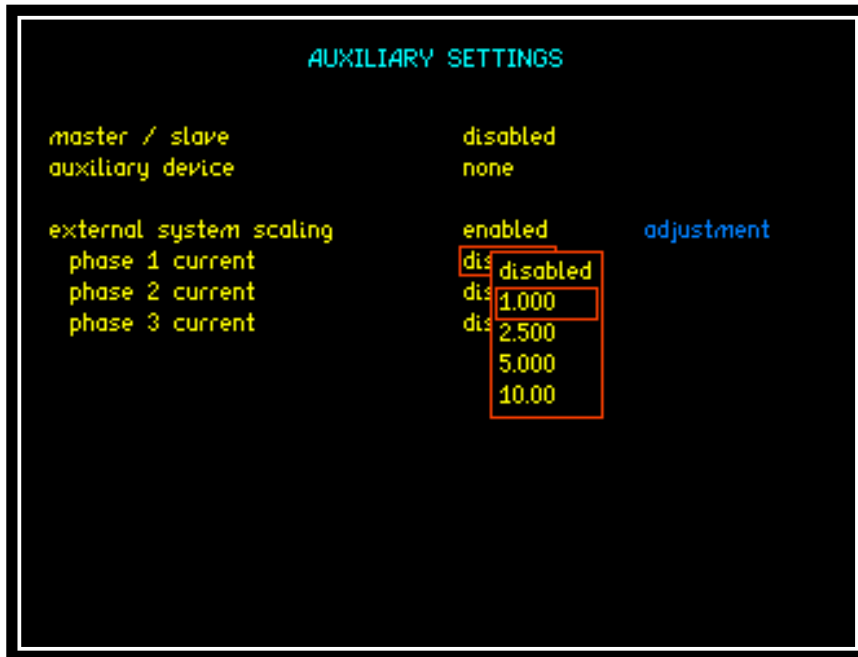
AUXILIARY SETTINGS

master / slave disabled
auxiliary device none

external system scaling enabled adjustment
phase 1 current dis
phase 2 current dis
phase 3 current dis

disabled
1.000
2.500
5.000
10.00